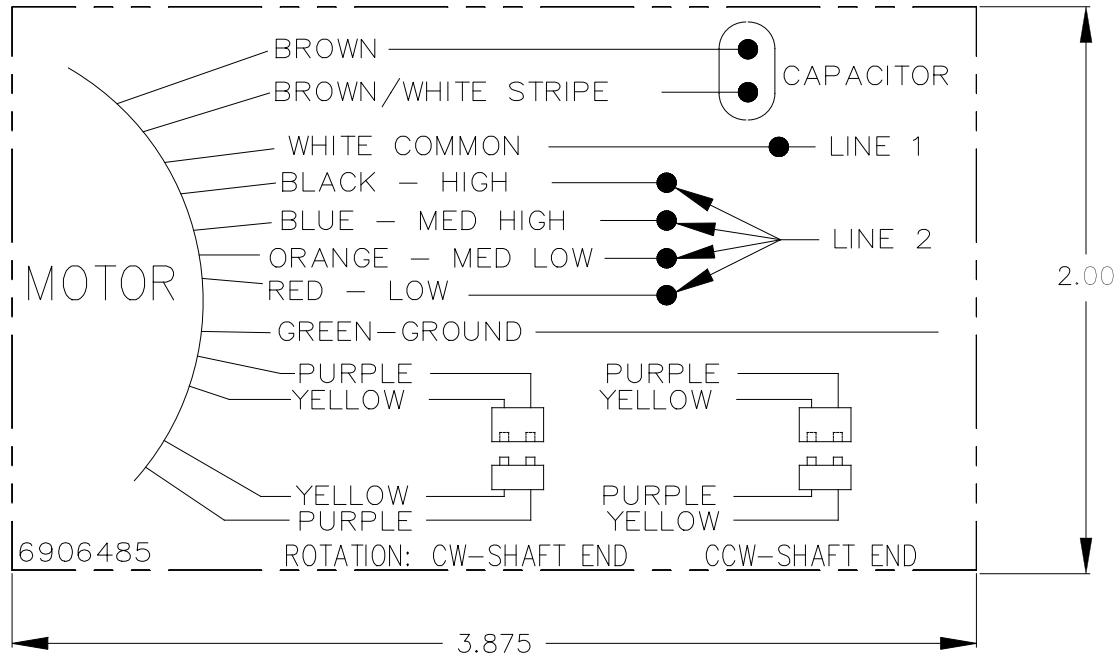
BROWN
BROWN/WHITE STRIPE
CAPACITOR
WHITE COMMON
LINE 1
BLACK – HIGH
BLUE – MED HIGH
LINE 2
ORANGE – MED LOW
MOTOR
RED – LOW
GREEN–GROUND
PURPLE
YELLOW
PURPLE
YELLOW
YELLOW
PURPLE
PURPLE
YELLOW
6906485
ROTATION: CW–SHAFT END
CCW–SHAFT END
2.00
3.875